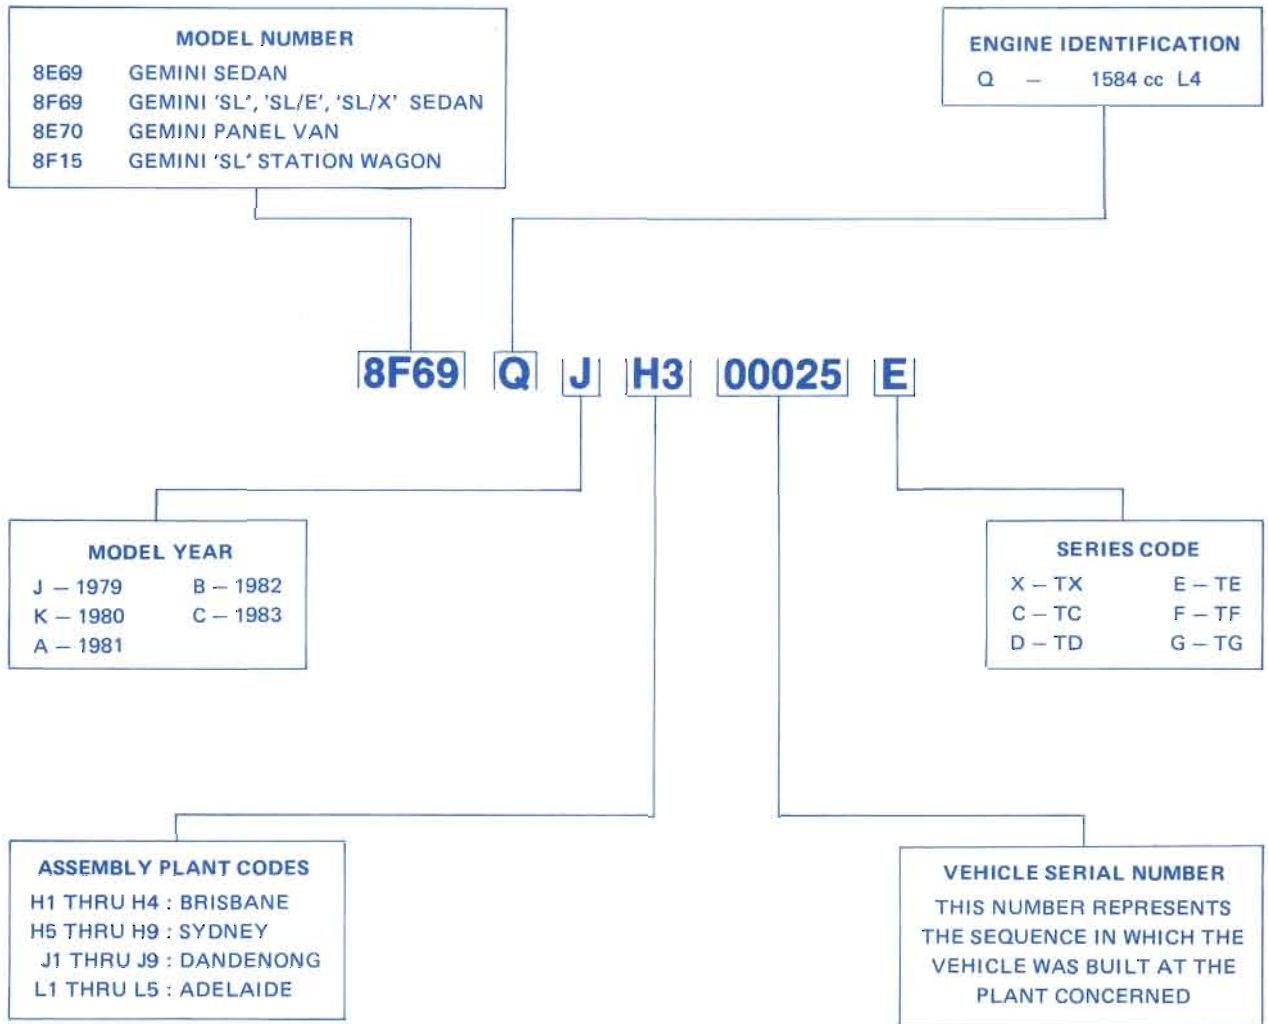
MODEL NUMBER
8E69 GEMINI SEDAN
8F69 GEMINI 'SL', 'SL/E', 'SL/X' SEDAN
8E70 GEMINI PANEL VAN
8F15 GEMINI 'SL' STATION WAGON

ENGINE IDENTIFICATION
Q – 1584 cc L4

8F69 Q J H3 00025 E

MODEL YEAR
J – 1979
K – 1980
A – 1981
B – 1982
C – 1983

SERIES CODE
X – TX
C – TC
D – TD
E – TE
F – TF
G – TG

ASSEMBLY PLANT CODES
H1 THRU H4 : BRISBANE
H5 THRU H9 : SYDNEY
J1 THRU J9 : DANDENONG
L1 THRU L5 : ADELAIDE

VEHICLE SERIAL NUMBER
THIS NUMBER REPRESENTS THE SEQUENCE IN WHICH THE VEHICLE WAS BUILT AT THE PLANT CONCERNED